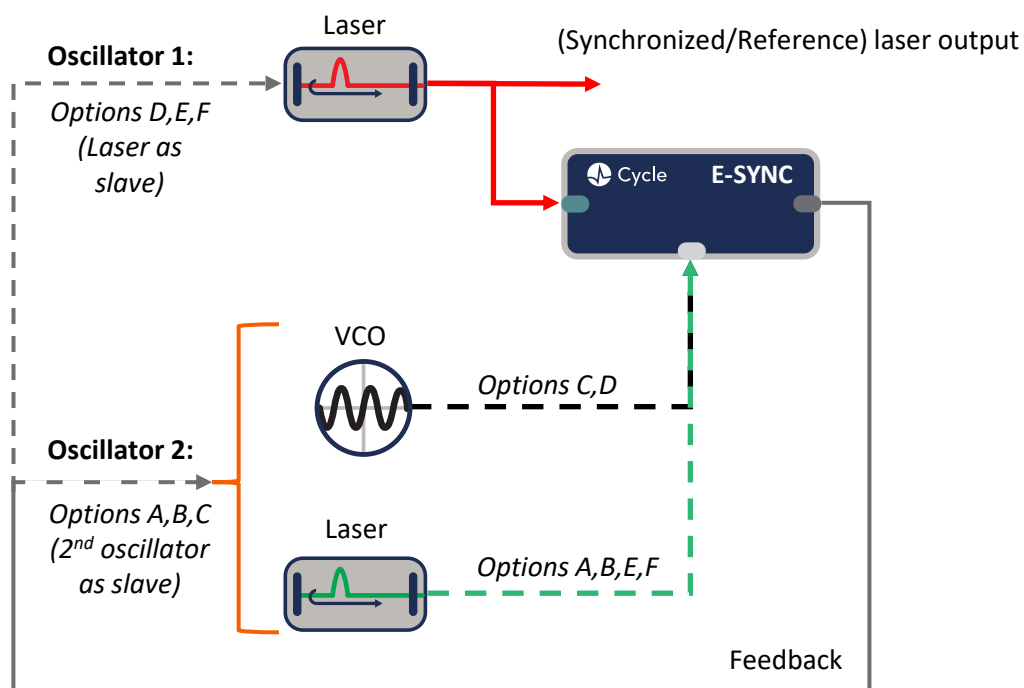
Laser

(Synchronized/Reference) laser output

Oscillator 1:

Options D,E,F (Laser as slave)

Cycle

E-SYNC

VCO

Options C,D

Oscillator 2:

Options A,B,C ($2^{nd}$ oscillator as slave)

Laser

Options A,B,E,F

Feedback